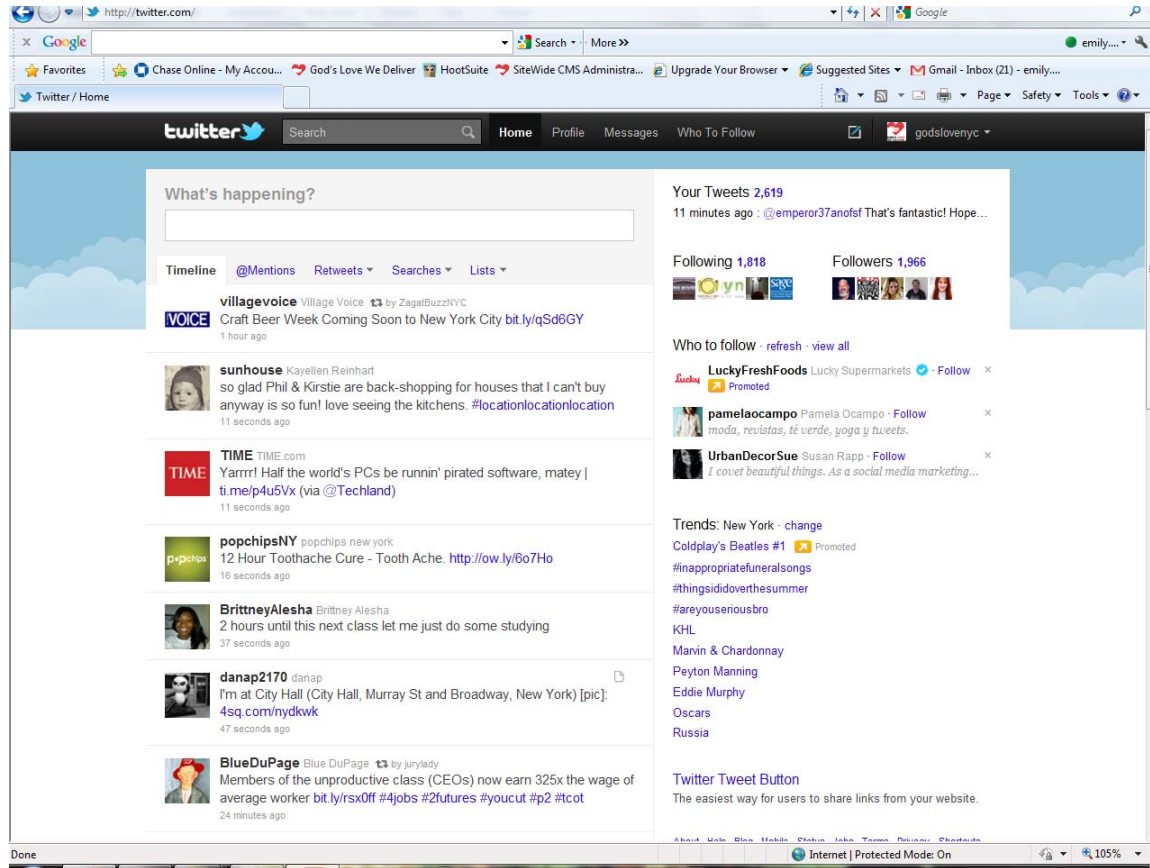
http://twitter.com/

Google

Google

Search · More »

emily....

Favorites

Chase Online - My Accou...

God's Love We Deliver

HootSuite

SiteWide CMS Administra...

Upgrade Your Browser

Suggested Sites

Gmail - Inbox (21) - emily....

Twitter / Home

Page · Safety · Tools ·

twitter

Search

Home

Profile

Messages

Who To Follow

godslovenyc

What's happening?

Timeline

@Mentions

Retweets

Searches

Lists

villagevoice Village Voice by ZagatBuzzNYC
VOICE
Craft Beer Week Coming Soon to New York City bit.ly/qSd6GY
1 hour ago

sunhouse Kayellen Reinhart
so glad Phil & Kirstie are back-shopping for houses that I can't buy anyway is so fun! love seeing the kitchens. #locationlocationlocation
11 seconds ago

TIME TIME.com
TIME
Yarrrr! Half the world's PCs be runnin' pirated software, matey | ti.me/p4u5Vx (via @Techland)
11 seconds ago

popchipsNY popchips new york
popchips
12 Hour Toothache Cure - Tooth Ache. http://ow.ly/6o7Ho
16 seconds ago

BrittneyAlesha Brittney Alesha
2 hours until this next class let me just do some studying
37 seconds ago

danap2170 danap
I'm at City Hall (City Hall, Murray St and Broadway, New York) [pic]: 4sq.com/nydkwk
47 seconds ago

BlueDuPage Blue DuPage by jurylady
Members of the unproductive class (CEOs) now earn 325x the wage of average worker bit.ly/rsx0ff #4jobs #2futures #youcut #p2 #tcot
24 minutes ago

Your Tweets 2,619
11 minutes ago : @emperor37anofsf That's fantastic! Hope...

Following 1,818

Followers 1,966

Who to follow · refresh · view all

Lucky
LuckyFreshFoods Lucky Supermarkets · Follow
Promoted

pamelaocampo Pamela Ocampo · Follow
moda, revistas, té verde, yoga y tweets.

UrbanDecorSue Susan Rapp · Follow
I covet beautiful things. As a social media marketing...

Trends: New York · change
Coldplay's Beatles #1 Promoted
#inappropriatefuneralsongs
#thingsididoverthesummer
#areyouseriousbro
KHL
Marvin & Chardonnay
Peyton Manning
Eddie Murphy
Oscars
Russia

Twitter Tweet Button
The easiest way for users to share links from your website.

Done

Internet | Protected Mode: On

105%